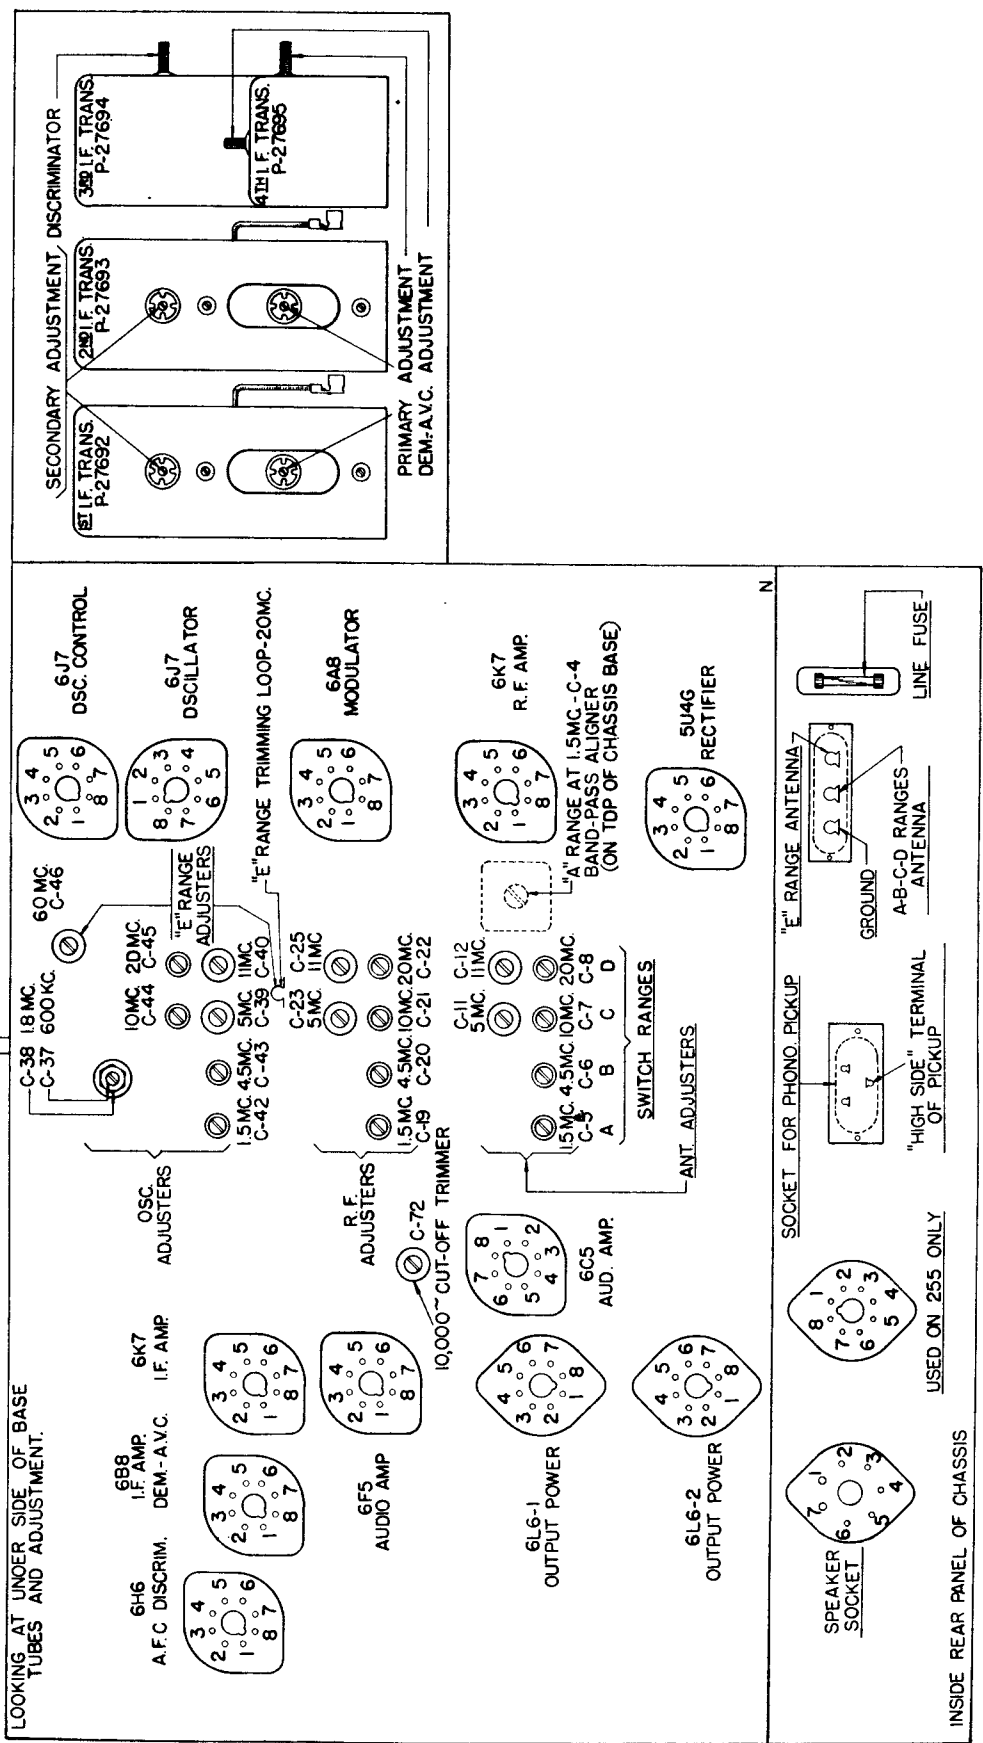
LOOKING AT UNDER SIDE OF BASE TUBES AND ADJUSTMENT.

6H6
A.F.C. DISCRIM.

6B8
I.F. AMP.
DEM.-A.V.C.

6K7
I.F. AMP.

6F5
AUDIO AMP

6L6-1
OUTPUT POWER

6L6-2
OUTPUT POWER

6C5
AUD. AMP.

OSC.
ADJUSTERS

R.F.
ADJUSTERS

C-72

10,000~ CUT-OFF TRIMMER

C-38 1.8 MC.
C-37 600 KC.

6.0 MC.
C-46

1.5 MC.
C-42

4.5MC.
C-43

10MC.
C-44

5MC.
C-39

20MC.
C-45

11MC.
C-40

"E" RANGE
ADJUSTERS

"E" RANGE TRIMMING LOOP-20MC.

C-23
5MC.

C-25
11MC

1.5 MC
C-19

4.5MC.
C-20

10MC.
C-21

20MC.
C-22

C-11
5MC.

C-12
11MC.

1.5 MC.
C-5
A

4.5MC.
C-6
B

10MC.
C-7
C

20MC.
C-8
D

SWITCH RANGES

ANT. ADJUSTERS

"A" RANGE AT 1.5MC.-C-4
BAND-PASS ALIGNER
(ON TOP OF CHASSIS BASE)

6J7
OSC. CONTROL

6J7
OSCILLATOR

6A8
MODULATOR

6K7
R.F. AMP.

5U4G
RECTIFIER

N

1ST I.F. TRANS.
P-27692

2ND I.F. TRANS.
P-27693

3RD I.F. TRANS.
P-27694

4TH I.F. TRANS.
P-27695

SECONDARY ADJUSTMENT DISCRIMINATOR

PRIMARY ADJUSTMENT
DEM.-A.V.C. ADJUSTMENT

SPEAKER
SOCKET

USED ON 255 ONLY

SOCKET FOR PHONO. PICKUP

"HIGH SIDE" TERMINAL
OF PICKUP

"E" RANGE ANTENNA

GROUND

A-B-C-D RANGES
ANTENNA

LINE FUSE

INSIDE REAR PANEL OF CHASSIS